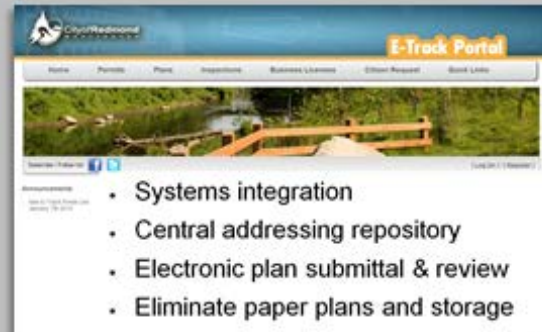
CityofRedmond

E-Track Portal

Home Permits Plans Inspections Business Licenses Citizen Request Quick Links

Subscribe / Follow Us

Log In | Register

Announcements

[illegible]

- Systems integration
- Central addressing repository
- Electronic plan submittal & review
- Eliminate paper plans and storage